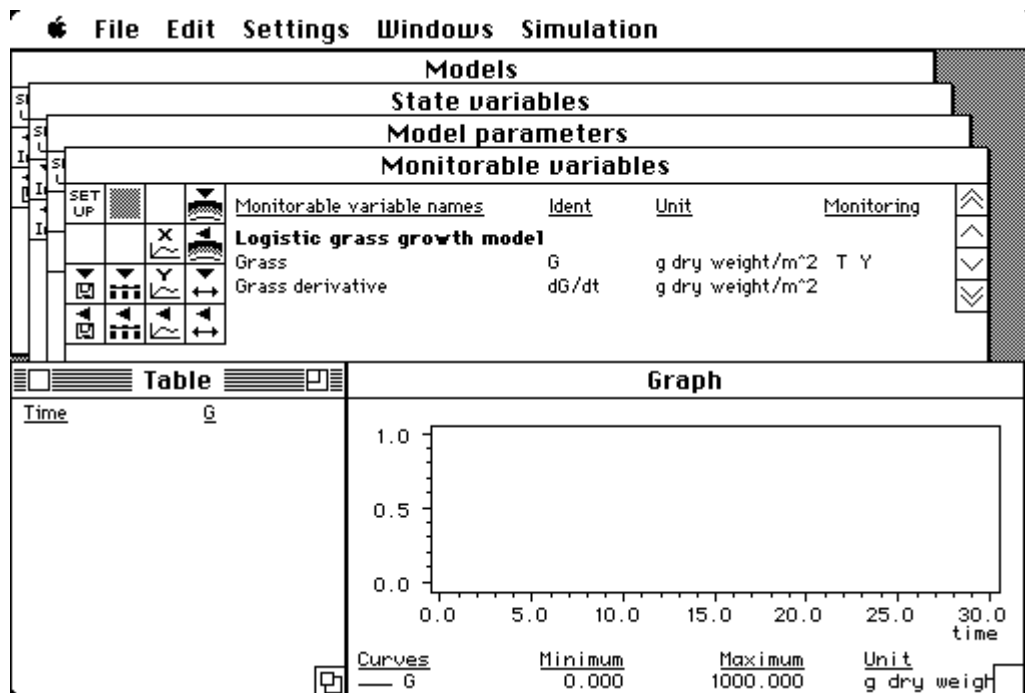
File Edit Settings Windows Simulation

Models

State variables

Model parameters

Monitorable variables

SET UP

X

Y

| Monitorable variable names | Ident | Unit | Monitoring |
|---|---|---|---|
| **Logistic grass growth model** | | | |
| Grass | G | g dry weight/m^2 | T Y |
| Grass derivative | dG/dt | g dry weight/m^2 | |

Table

| Time | G |
|---|---|

Graph

1.0
0.5
0.0
0.0 5.0 10.0 15.0 20.0 25.0 30.0
time

| Curves | Minimum | Maximum | Unit |
|---|---|---|---|
| — G | 0.000 | 1000.000 | g dry weigh |